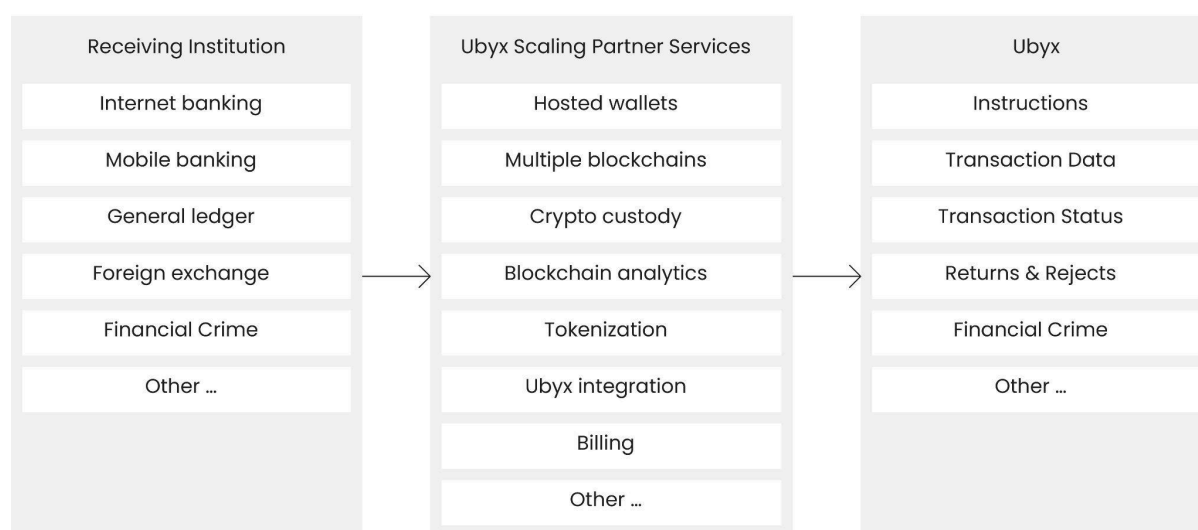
Receiving Institution

Internet banking

Mobile banking

General ledger

Foreign exchange

Financial Crime

Other ...

Ubyx Scaling Partner Services

Hosted wallets

Multiple blockchains

Crypto custody

Blockchain analytics

Tokenization

Ubyx integration

Billing

Other ...

Ubyx

Instructions

Transaction Data

Transaction Status

Returns & Rejects

Financial Crime

Other ...